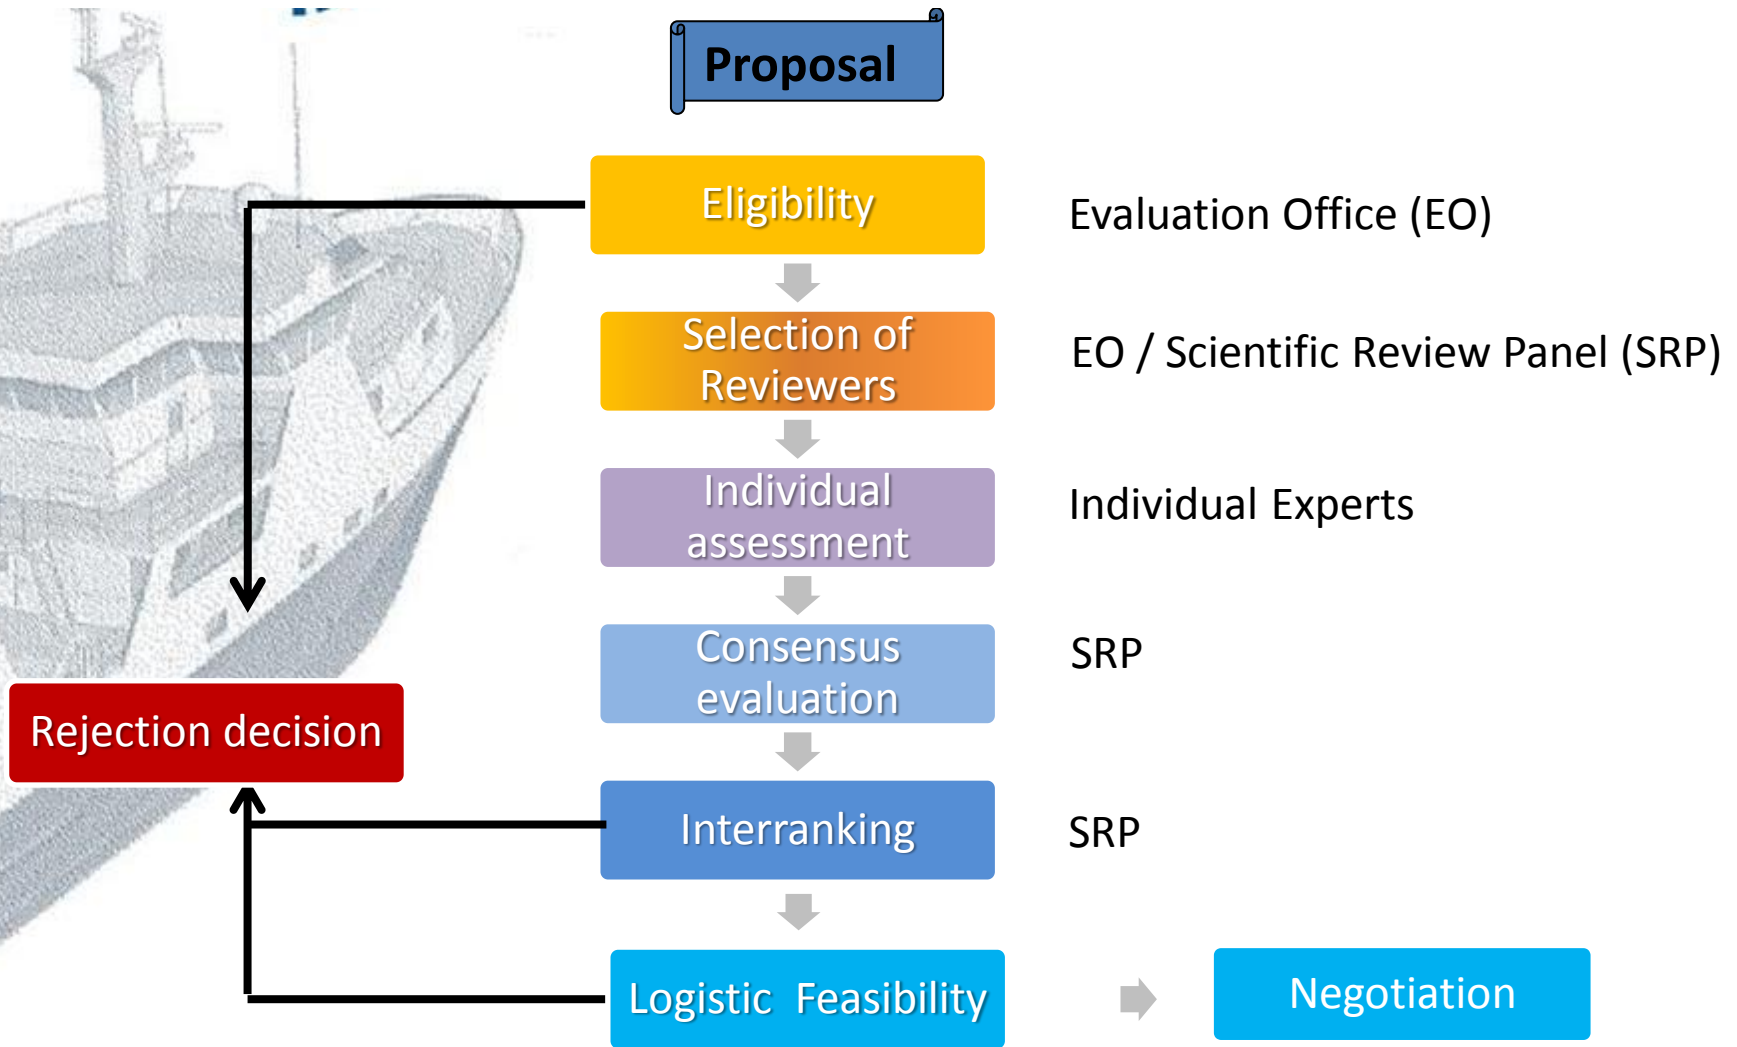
Proposal

Eligibility

Evaluation Office (EO)

Selection of Reviewers

EO / Scientific Review Panel (SRP)

Individual assessment

Individual Experts

Consensus evaluation

SRP

Rejection decision

Interranking

SRP

Logistic Feasibility

Negotiation